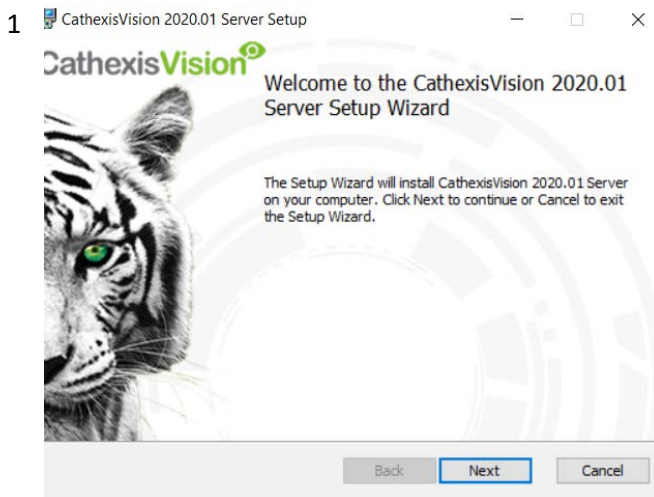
1

CathexisVision 2020.01 Server Setup

CathexisVision

Welcome to the CathexisVision 2020.01 Server Setup Wizard

The Setup Wizard will install CathexisVision 2020.01 Server on your computer. Click Next to continue or Cancel to exit the Setup Wizard.

Back Next Cancel